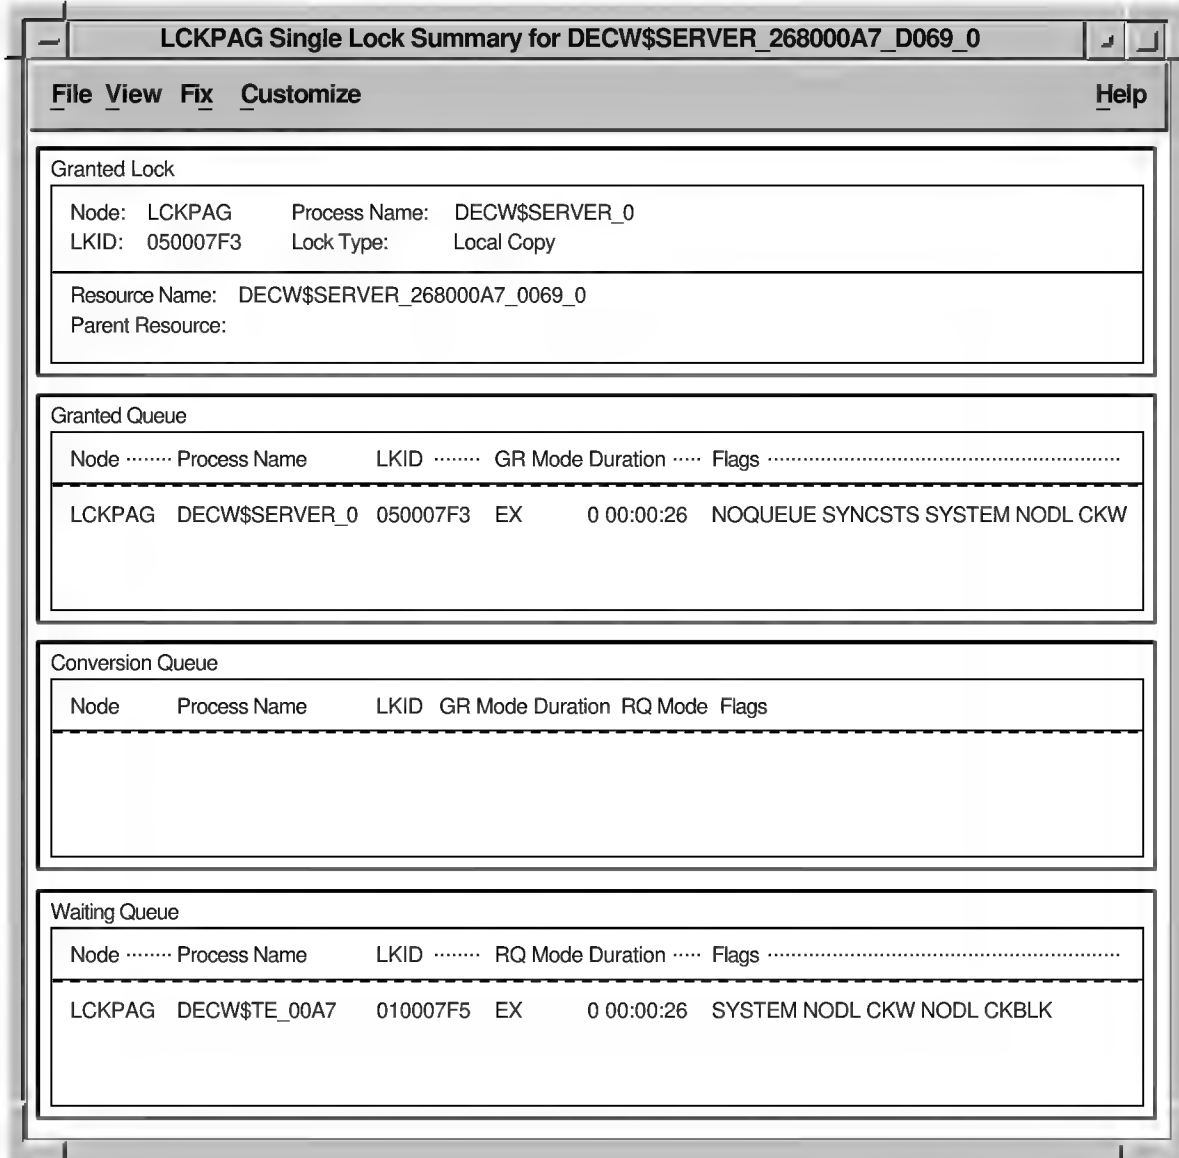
LCKPAG Single Lock Summary for DECW$SERVER_268000A7_D069_0

File View Fix Customize Help

Granted Lock

Node: LCKPAG Process Name: DECW$SERVER_0
LKID: 050007F3 Lock Type: Local Copy

Resource Name: DECW$SERVER_268000A7_0069_0
Parent Resource:

Granted Queue

| Node | Process Name | LKID | GR Mode | Duration | Flags |
|---|---|---|---|---|---|
| LCKPAG | DECW$SERVER_0 | 050007F3 | EX | 0 00:00:26 | NOQUEUE SYNCSTS SYSTEM NODL CKW |

Conversion Queue

| Node | Process Name | LKID | GR Mode | Duration | RQ Mode | Flags |
|---|---|---|---|---|---|---|

Waiting Queue

| Node | Process Name | LKID | RQ Mode | Duration | Flags |
|---|---|---|---|---|---|
| LCKPAG | DECW$TE_00A7 | 010007F5 | EX | 0 00:00:26 | SYSTEM NODL CKW NODL CKBLK |